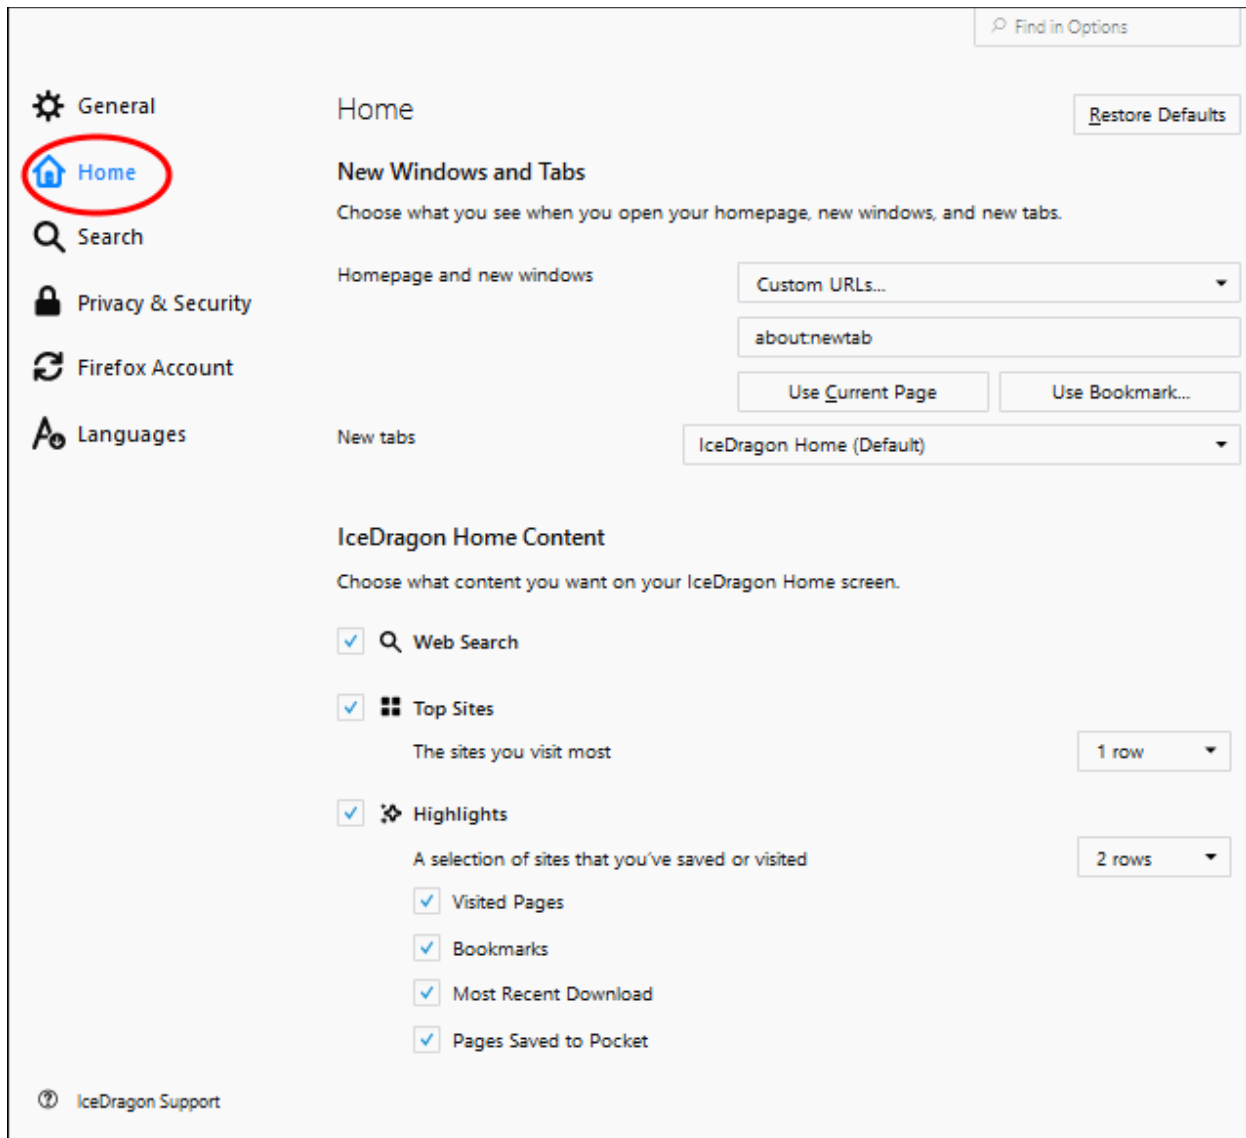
Find in Options

General

Home

Search

Privacy & Security

Firefox Account

Languages

Home

Restore Defaults

New Windows and Tabs

Choose what you see when you open your homepage, new windows, and new tabs.

Homepage and new windows

Custom URLs...

about:newtab

Use Current Page

Use Bookmark...

New tabs

IceDragon Home (Default)

IceDragon Home Content

Choose what content you want on your IceDragon Home screen.

Web Search

Top Sites

The sites you visit most

1 row

Highlights

A selection of sites that you've saved or visited

2 rows

Visited Pages

Bookmarks

Most Recent Download

Pages Saved to Pocket

IceDragon Support